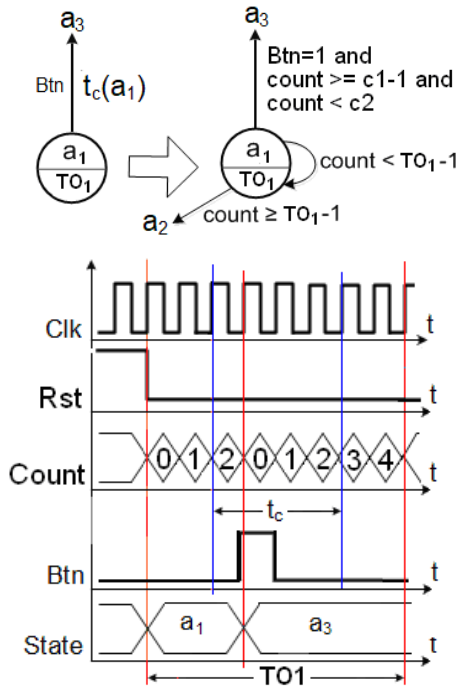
$a_3$

Btn $t_c(a_1)$

$a_1$
$TO_1$

$a_3$

Btn=1 and count >= c1-1 and count < c2

$a_1$
$TO_1$

count < $TO_1$-1

$a_2$ count ≥ $TO_1$-1

Clk t

Rst t

Count 0 1 2 0 1 2 3 4 t

$t_c$

Btn t

State $a_1$ $a_3$ t

TO1